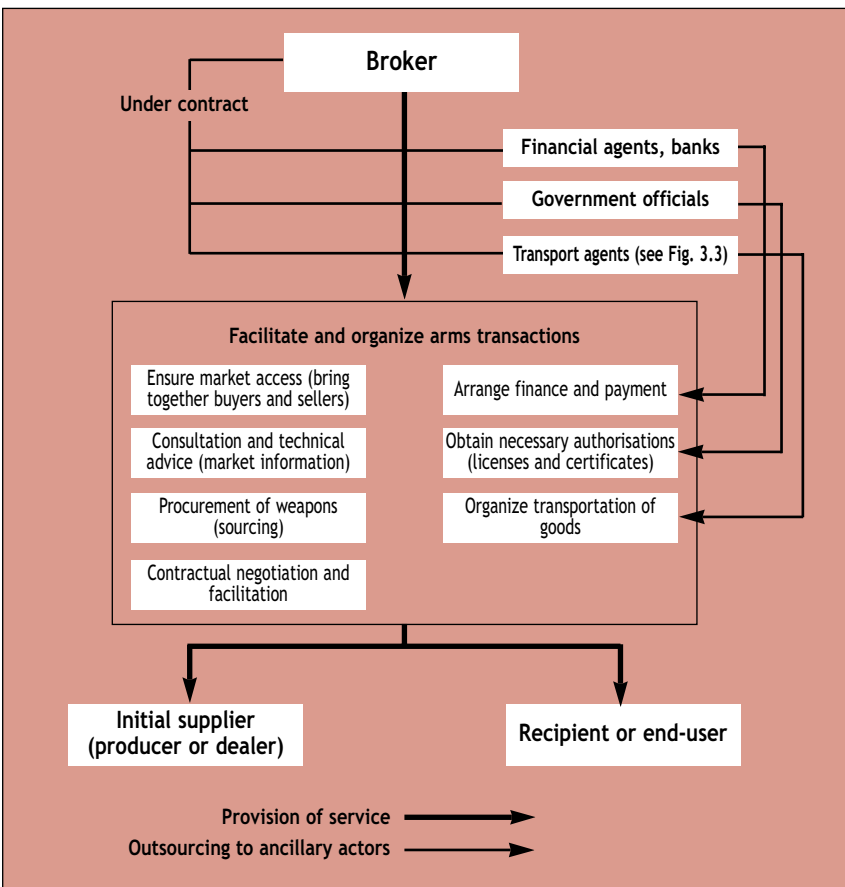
Broker

Under contract

Financial agents, banks

Government officials

Transport agents (see Fig. 3.3)

Facilitate and organize arms transactions

Ensure market access (bring together buyers and sellers)

Consultation and technical advice (market information)

Procurement of weapons (sourcing)

Contractual negotiation and facilitation

Arrange finance and payment

Obtain necessary authorisations (licenses and certificates)

Organize transportation of goods

Initial supplier (producer or dealer)

Recipient or end-user

Provision of service

Outsourcing to ancillary actors